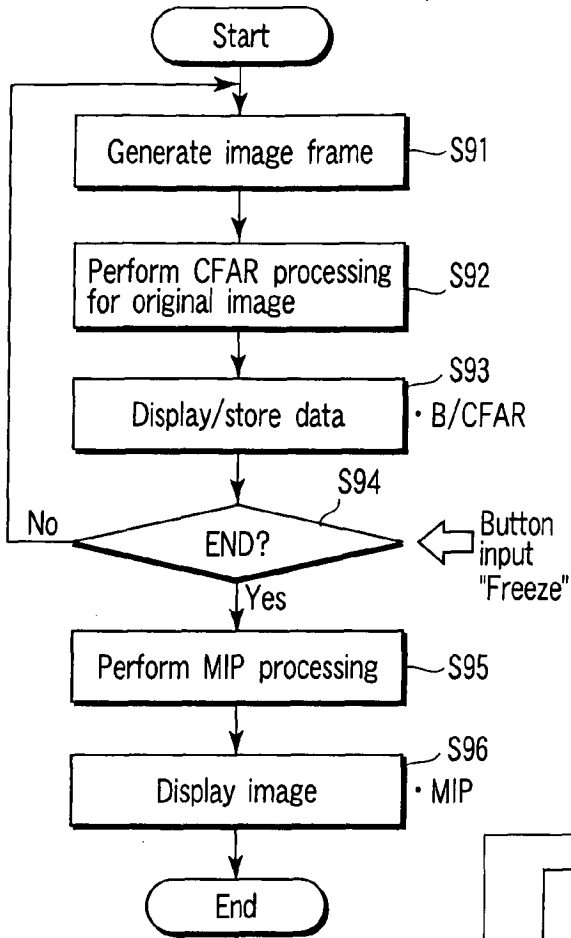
Start

Generate image frame

S91

Perform CFAR processing for original image

S92

S93

Display/store data

· B/CFAR

S94

No

END?

Button input "Freeze"

Yes

Perform MIP processing

S95

S96

Display image

· MIP

End